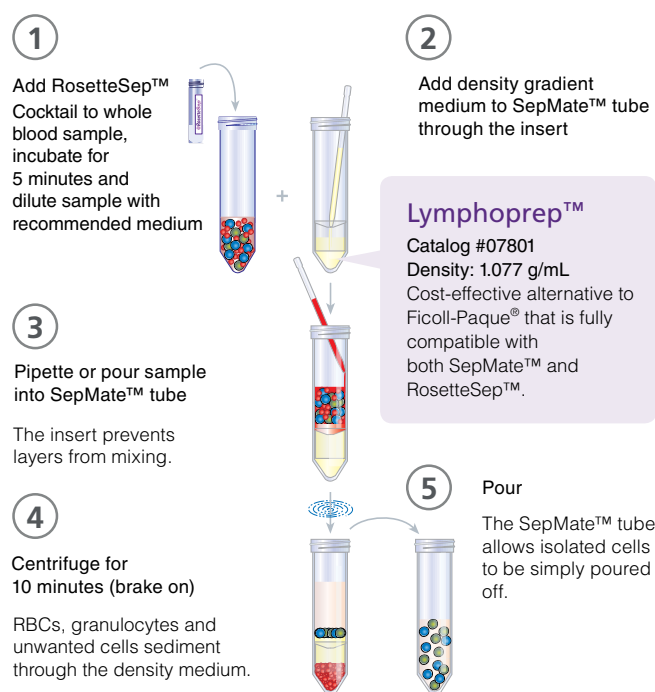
1

Add RosetteSep™ Cocktail to whole blood sample, incubate for 5 minutes and dilute sample with recommended medium

RosetteSep

+

2

Add density gradient medium to SepMate™ tube through the insert

Lymphoprep™

Catalog #07801

Density: 1.077 g/mL

Cost-effective alternative to Ficoll-Paque® that is fully compatible with both SepMate™ and RosetteSep™.

3

Pipette or pour sample into SepMate™ tube

The insert prevents layers from mixing.

4

Centrifuge for 10 minutes (brake on)

RBCs, granulocytes and unwanted cells sediment through the density medium.

5

Pour

The SepMate™ tube allows isolated cells to be simply poured off.